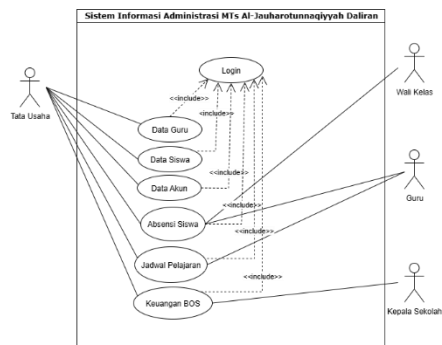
Sistem Informasi Administrasi MTs Al-Jauharotunnaqiyyah Daliran

Login

<<include>>

<<include>>

Data Guru

Data Siswa

Data Akun

<<include>>

<<include>>

Absensi Siswa

<<include>>

Jadwal Pelajaran

<<include>>

Keuangan BOS

Tata Usaha

Wali Kelas

Guru

Kepala Sekolah